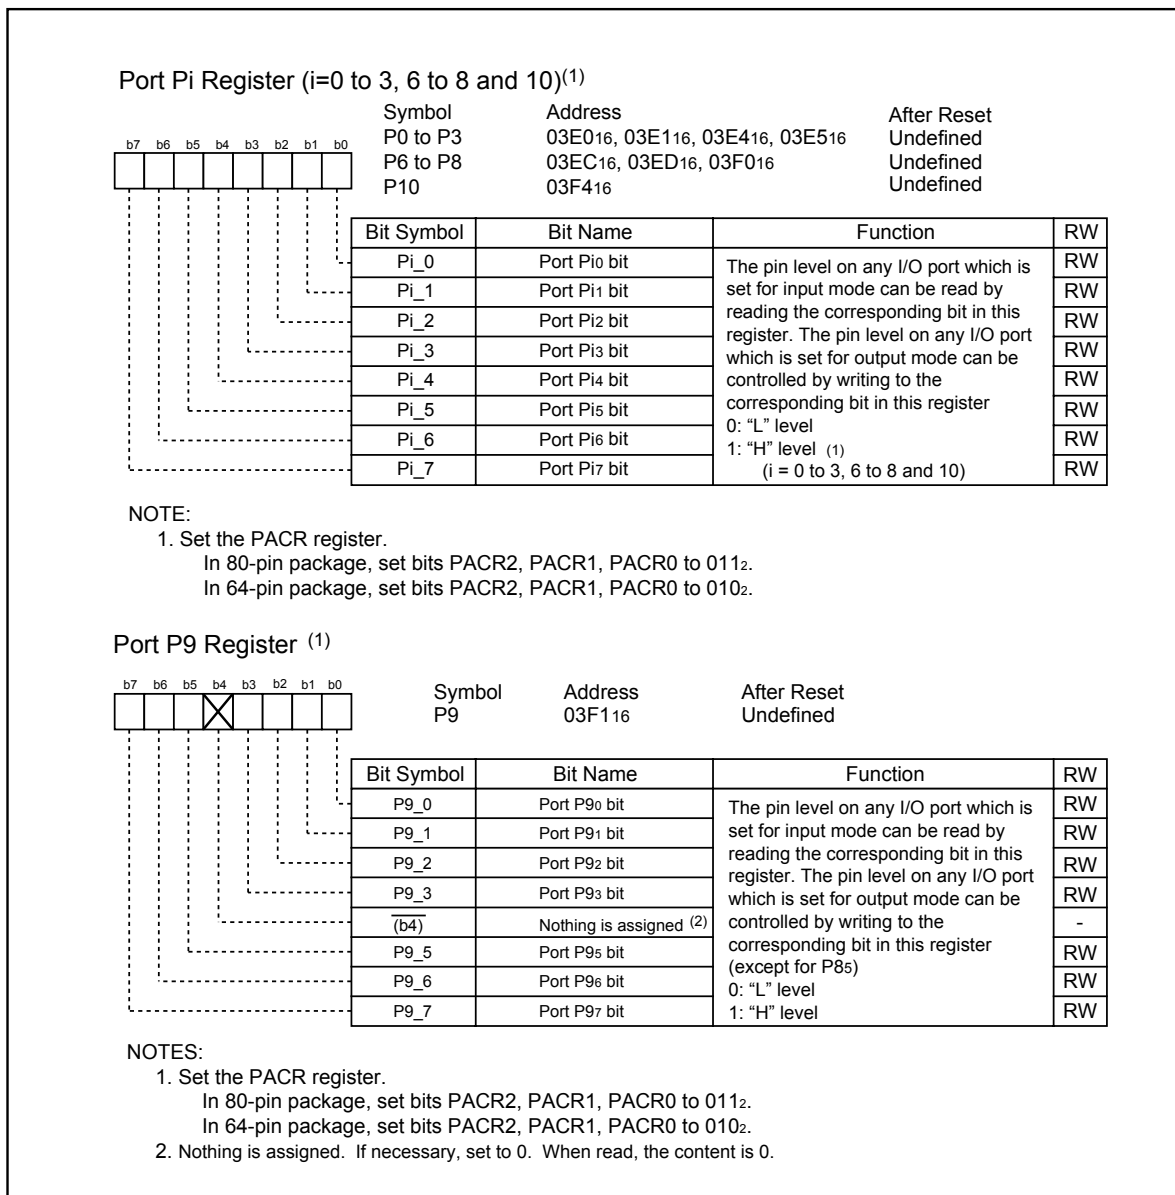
Port Pi Register (i=0 to 3, 6 to 8 and 10)$^{(1)}$

b7 b6 b5 b4 b3 b2 b1 b0

| Symbol | Address | After Reset |
|---|---|---|
| P0 to P3 | $03E0_{16}$, $03E1_{16}$, $03E4_{16}$, $03E5_{16}$ | Undefined |
| P6 to P8 | $03EC_{16}$, $03ED_{16}$, $03F0_{16}$ | Undefined |
| P10 | $03F4_{16}$ | Undefined |

| Bit Symbol | Bit Name | Function | RW |
|---|---|---|---|
| Pi_0 | Port $Pi_0$ bit | The pin level on any I/O port which is set for input mode can be read by reading the corresponding bit in this register. The pin level on any I/O port which is set for output mode can be controlled by writing to the corresponding bit in this register 0: "L" level 1: "H" level (1) (i = 0 to 3, 6 to 8 and 10) | RW |
| Pi_1 | Port $Pi_1$ bit | | RW |
| Pi_2 | Port $Pi_2$ bit | | RW |
| Pi_3 | Port $Pi_3$ bit | | RW |
| Pi_4 | Port $Pi_4$ bit | | RW |
| Pi_5 | Port $Pi_5$ bit | | RW |
| Pi_6 | Port $Pi_6$ bit | | RW |
| Pi_7 | Port $Pi_7$ bit | | RW |

NOTE:
1. Set the PACR register.
In 80-pin package, set bits PACR2, PACR1, PACR0 to $011_2$.
In 64-pin package, set bits PACR2, PACR1, PACR0 to $010_2$.

Port P9 Register $^{(1)}$

b7 b6 b5 b4 b3 b2 b1 b0

| Symbol | Address | After Reset |
|---|---|---|
| P9 | $03F1_{16}$ | Undefined |

| Bit Symbol | Bit Name | Function | RW |
|---|---|---|---|
| P9_0 | Port $P9_0$ bit | The pin level on any I/O port which is set for input mode can be read by reading the corresponding bit in this register. The pin level on any I/O port which is set for output mode can be controlled by writing to the corresponding bit in this register (except for $P8_5$) 0: "L" level 1: "H" level | RW |
| P9_1 | Port $P9_1$ bit | | RW |
| P9_2 | Port $P9_2$ bit | | RW |
| P9_3 | Port $P9_3$ bit | | RW |
| (b4) | Nothing is assigned $^{(2)}$ | | - |
| P9_5 | Port $P9_5$ bit | | RW |
| P9_6 | Port $P9_6$ bit | | RW |
| P9_7 | Port $P9_7$ bit | | RW |

NOTES:
1. Set the PACR register.
In 80-pin package, set bits PACR2, PACR1, PACR0 to $011_2$.
In 64-pin package, set bits PACR2, PACR1, PACR0 to $010_2$.
2. Nothing is assigned. If necessary, set to 0. When read, the content is 0.